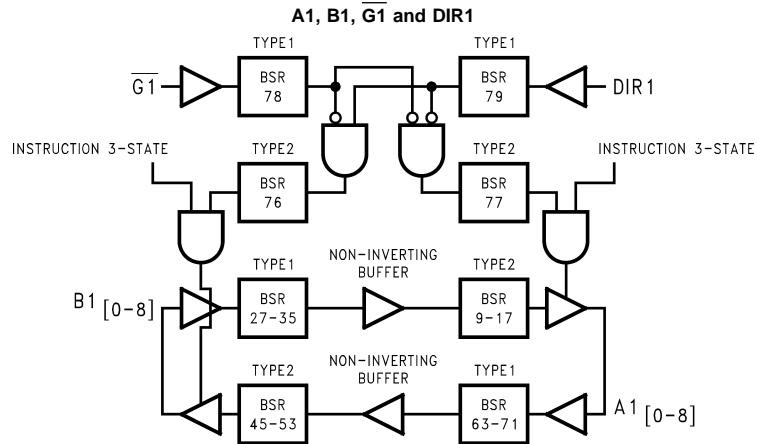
A1, B1, $\overline{G1}$ and DIR1

$\overline{G1}$

TYPE1
BSR
78

TYPE1
BSR
79

DIR1

INSTRUCTION 3-STATE

TYPE2
BSR
76

TYPE2
BSR
77

INSTRUCTION 3-STATE

B1 $_{[0-8]}$

TYPE1
BSR
27-35

NON-INVERTING
BUFFER

TYPE2
BSR
9-17

TYPE2
BSR
45-53

NON-INVERTING
BUFFER

TYPE1
BSR
63-71

A1 $_{[0-8]}$